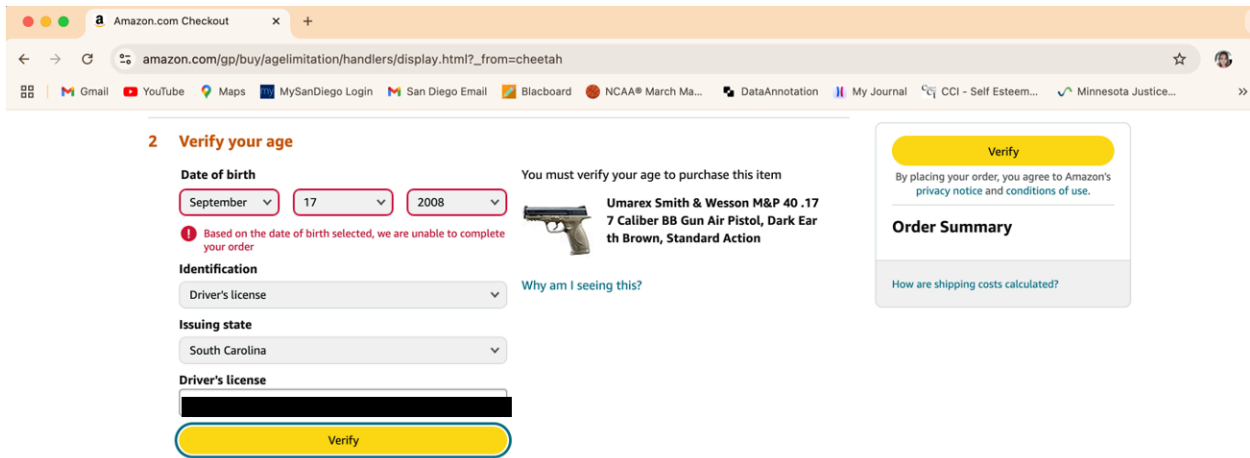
Amazon.com Checkout

amazon.com/gp/buy/agelimitation/handlers/display.html?_from=cheetah

Gmail YouTube Maps MySanDiego Login San Diego Email Blacboard NCAA® March Ma... DataAnnotation My Journal CCI - Self Esteem... Minnesota Justice...

2 Verify your age

Date of birth

September 17 2008

Based on the date of birth selected, we are unable to complete your order

Identification

Driver's license

Issuing state

South Carolina

Driver's license

Verify

You must verify your age to purchase this item

Umarex Smith & Wesson M&P 40 .177 Caliber BB Gun Air Pistol, Dark Earth Brown, Standard Action

Why am I seeing this?

Verify

By placing your order, you agree to Amazon's privacy notice and conditions of use.

Order Summary

How are shipping costs calculated?